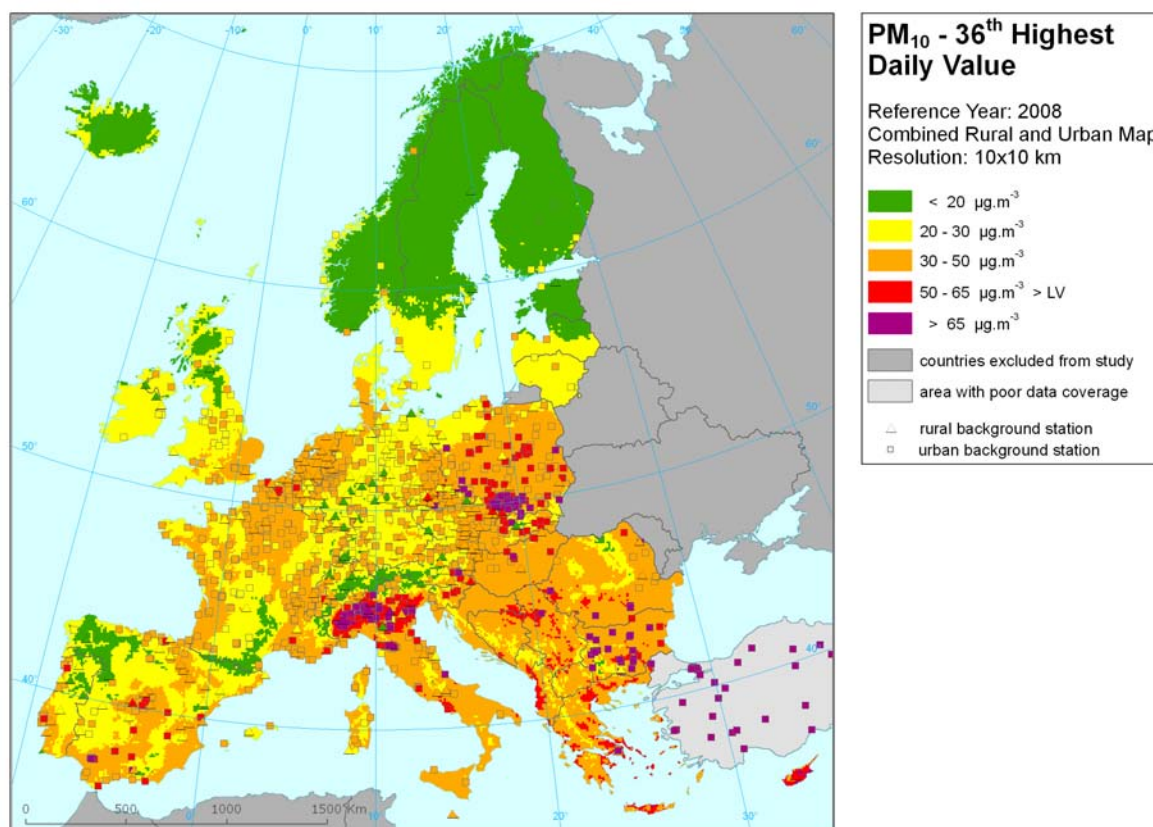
-30° -20° -10° 0° 10° 20° 30° 40° 50° 60°

60° 60° 50° 50° 40° 40°

0 500 1000 1500 Km

10° 30°

$PM_{10}$ - $36^{th}$ Highest Daily Value

Reference Year: 2008
Combined Rural and Urban Map
Resolution: 10x10 km

< 20 $\mu g.m^{-3}$
20 - 30 $\mu g.m^{-3}$
30 - 50 $\mu g.m^{-3}$
50 - 65 $\mu g.m^{-3}$ > LV
> 65 $\mu g.m^{-3}$
countries excluded from study
area with poor data coverage
rural background station
urban background station